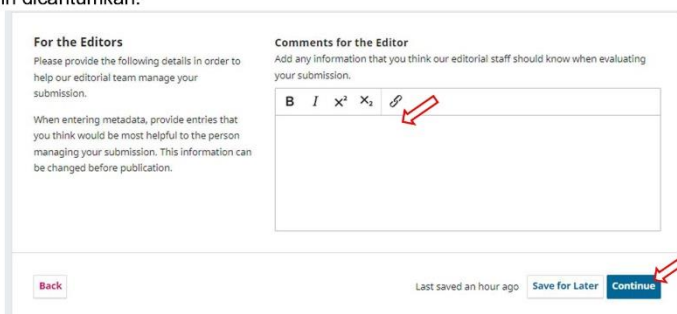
in dicantumkan.

For the Editors
Please provide the following details in order to help our editorial team manage your submission.

When entering metadata, provide entries that you think would be most helpful to the person managing your submission. This information can be changed before publication.

Comments for the Editor
Add any information that you think our editorial staff should know when evaluating your submission.

B I $x^2$ $X_2$

Back

Last saved an hour ago Save for Later Continue